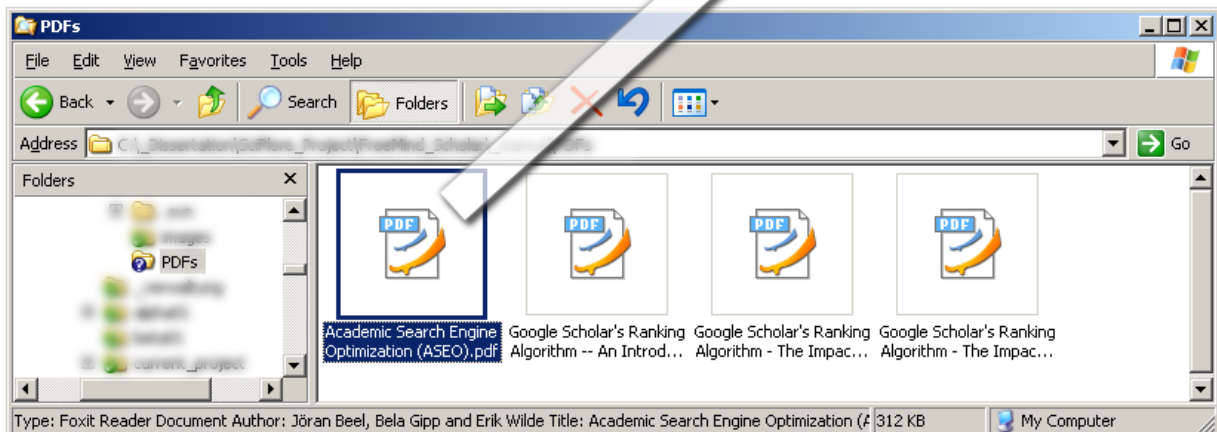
PDFs

File Edit View Favorites Tools Help

Back Search Folders

Address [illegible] Go

Folders ×

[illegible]
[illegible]
PDFs
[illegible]
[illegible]
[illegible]
current_project

PDF
Academic Search Engine Optimization (ASEO).pdf

PDF
Google Scholar's Ranking Algorithm -- An Introd...

PDF
Google Scholar's Ranking Algorithm - The Impac...

PDF
Google Scholar's Ranking Algorithm - The Impac...

Type: Foxit Reader Document Author: Jöran Beel, Bela Gipp and Erik Wilde Title: Academic Search Engine Optimization (A 312 KB My Computer